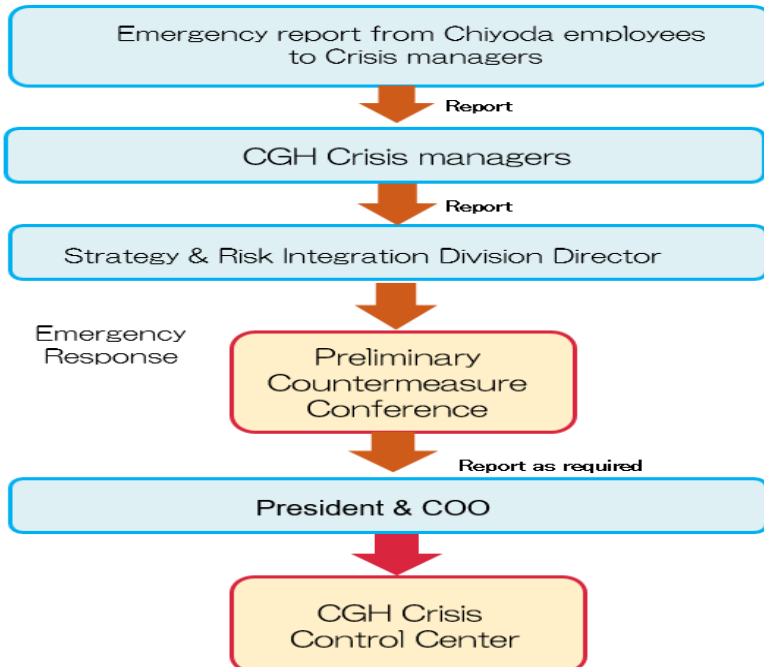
Emergency report from Chiyoda employees to Crisis managers

Report

CGH Crisis managers

Report

Strategy & Risk Integration Division Director

Emergency Response

Preliminary Countermeasure Conference

Report as required

President & COO

CGH Crisis Control Center